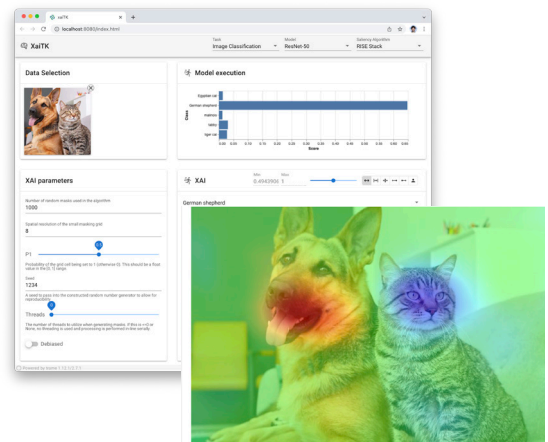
XaiTK

localhost:8080/index.html

XaiTK

Task
Image Classification

Model
ResNet-50

Saliency Algorithm
RISE Stack

Data Selection

Model execution

Egyptian cat
German shepherd
malinois
tabby
tiger cat

Class

Score

XAI parameters

Number of random masks used in the algorithm
1000

Spatial resolution of the small masking grid
8

P1
0.5

Probability of the grid cell being set to 1 (otherwise 0). This should be a float value in the [0, 1] range.

Seed
1234

A seed to pass into the constructed random number generator to allow for reproducibility

Threads
0

The number of threads to utilize when generating masks. If this is <=0 or None, no threading is used and processing is performed in-line serially.

Debiased

XAI

Min
-0.494390

Max
1

German shepherd

Powered by trame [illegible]